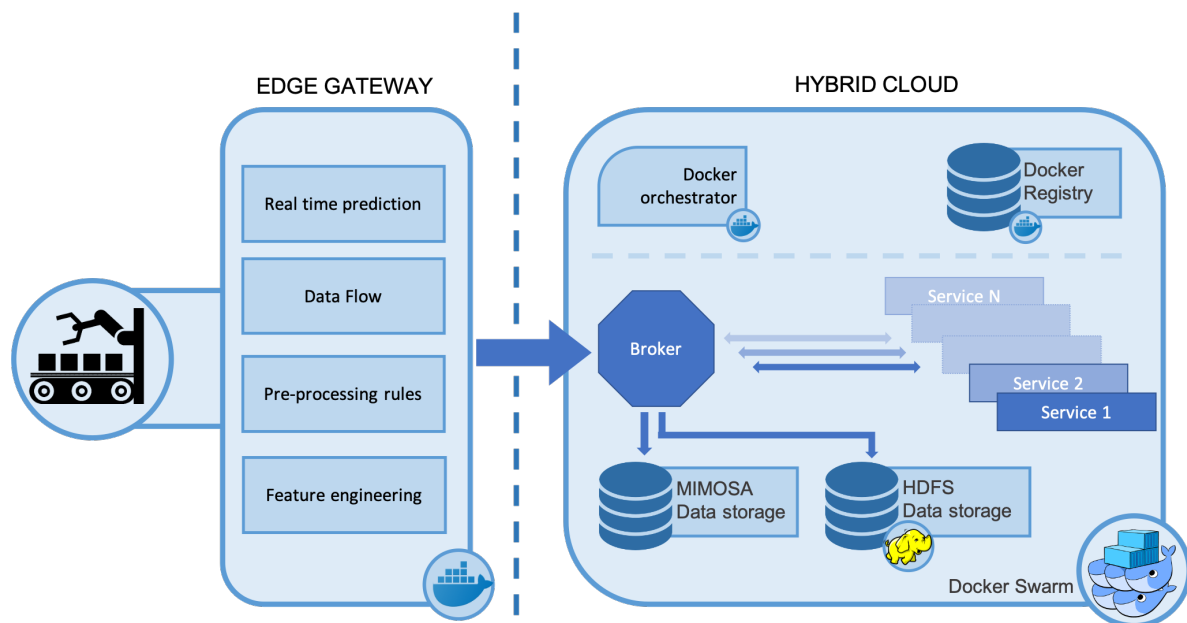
EDGE GATEWAY

Real time prediction

Data Flow

Pre-processing rules

Feature engineering

HYBRID CLOUD

Docker orchestrator

Docker Registry

Broker

Service N

Service 2

Service 1

MIMOSA Data storage

HDFS Data storage

Docker Swarm